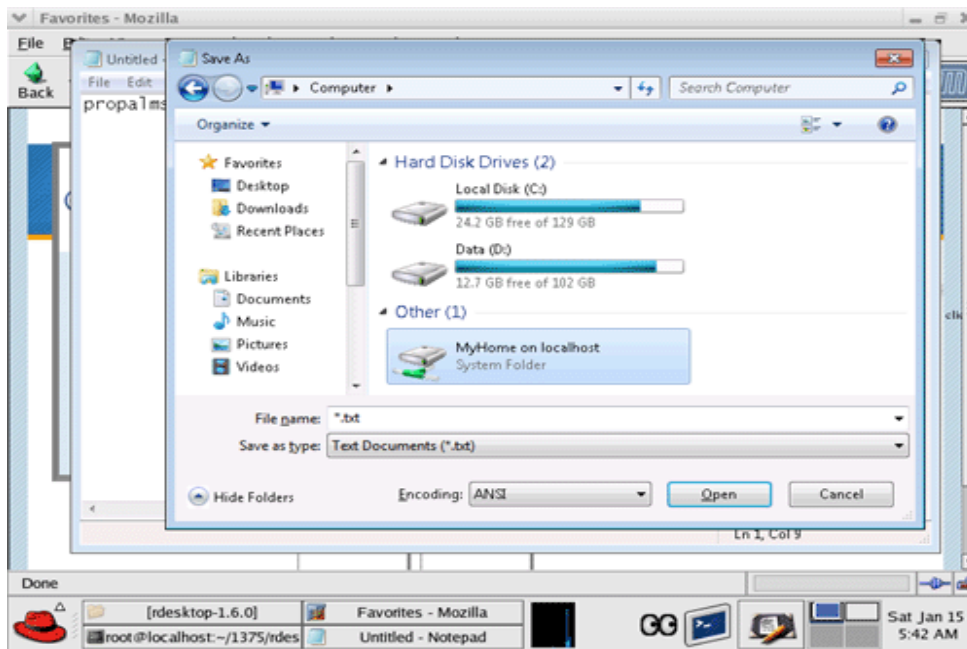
Favorites - Mozilla
File
Back
Untitled
File Edit
propalms
Save As
Computer
Search Computer
Organize
Favorites
Desktop
Downloads
Recent Places
Libraries
Documents
Music
Pictures
Videos
Hard Disk Drives (2)
Local Disk (C:)
24.2 GB free of 129 GB
Data (D:)
12.7 GB free of 102 GB
Other (1)
MyHome on localhost
System Folder
File name: *.txt
Save as type: Text Documents (*.txt)
Hide Folders
Encoding: ANSI
Open
Cancel
Ln 1, Col 9
cli
Done
[rdesktop-1.6.0]
root@localhost:~/1375/rdes
Favorites - Mozilla
Untitled - Notepad
Sat Jan 15
5:42 AM